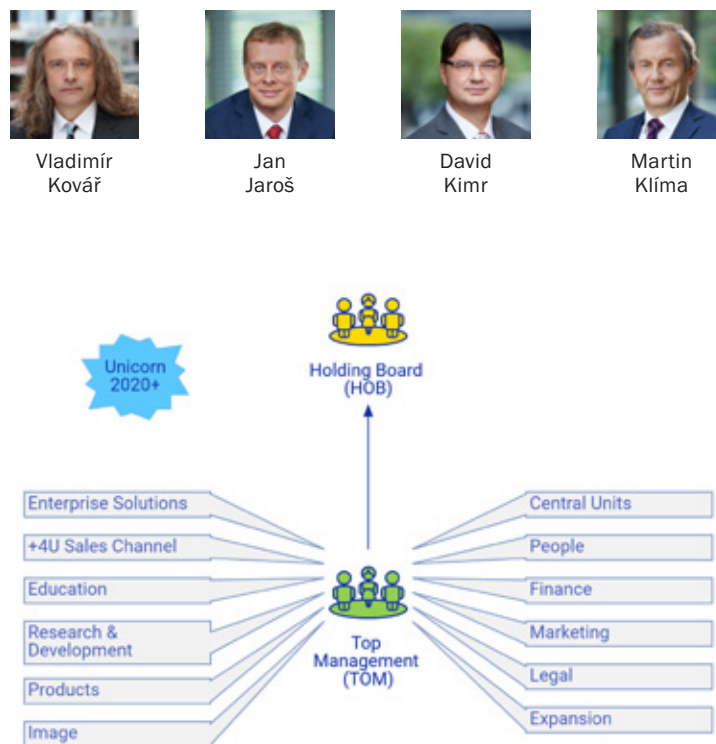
Vladimír Kovář

Jan Jaroš

David Kimr

Martin Klíma

Unicorn 2020+

Holding Board (HOB)

Enterprise Solutions

+4U Sales Channel

Education

Research & Development

Products

Image

Top Management (TOM)

Central Units

People

Finance

Marketing

Legal

Expansion